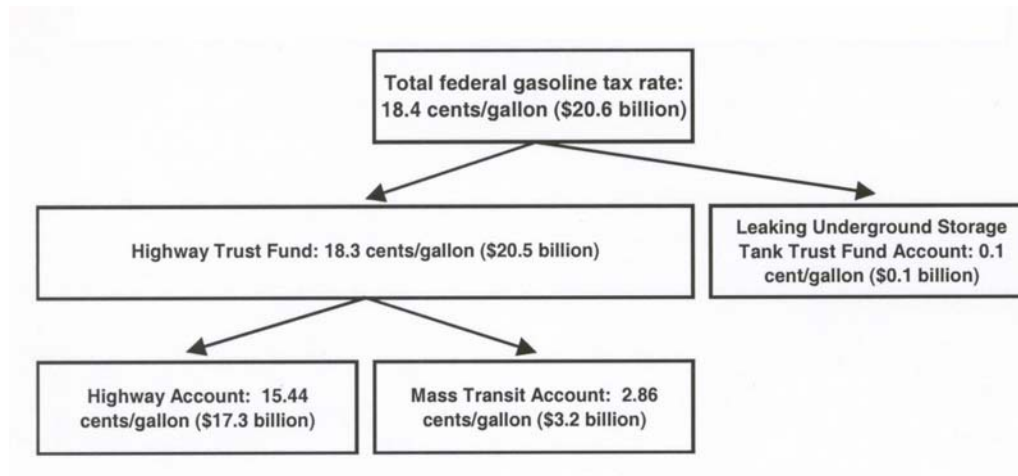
Total federal gasoline tax rate: 18.4 cents/gallon ($20.6 billion)

Highway Trust Fund: 18.3 cents/gallon ($20.5 billion)

Leaking Underground Storage Tank Trust Fund Account: 0.1 cent/gallon ($0.1 billion)

Highway Account: 15.44 cents/gallon ($17.3 billion)

Mass Transit Account: 2.86 cents/gallon ($3.2 billion)